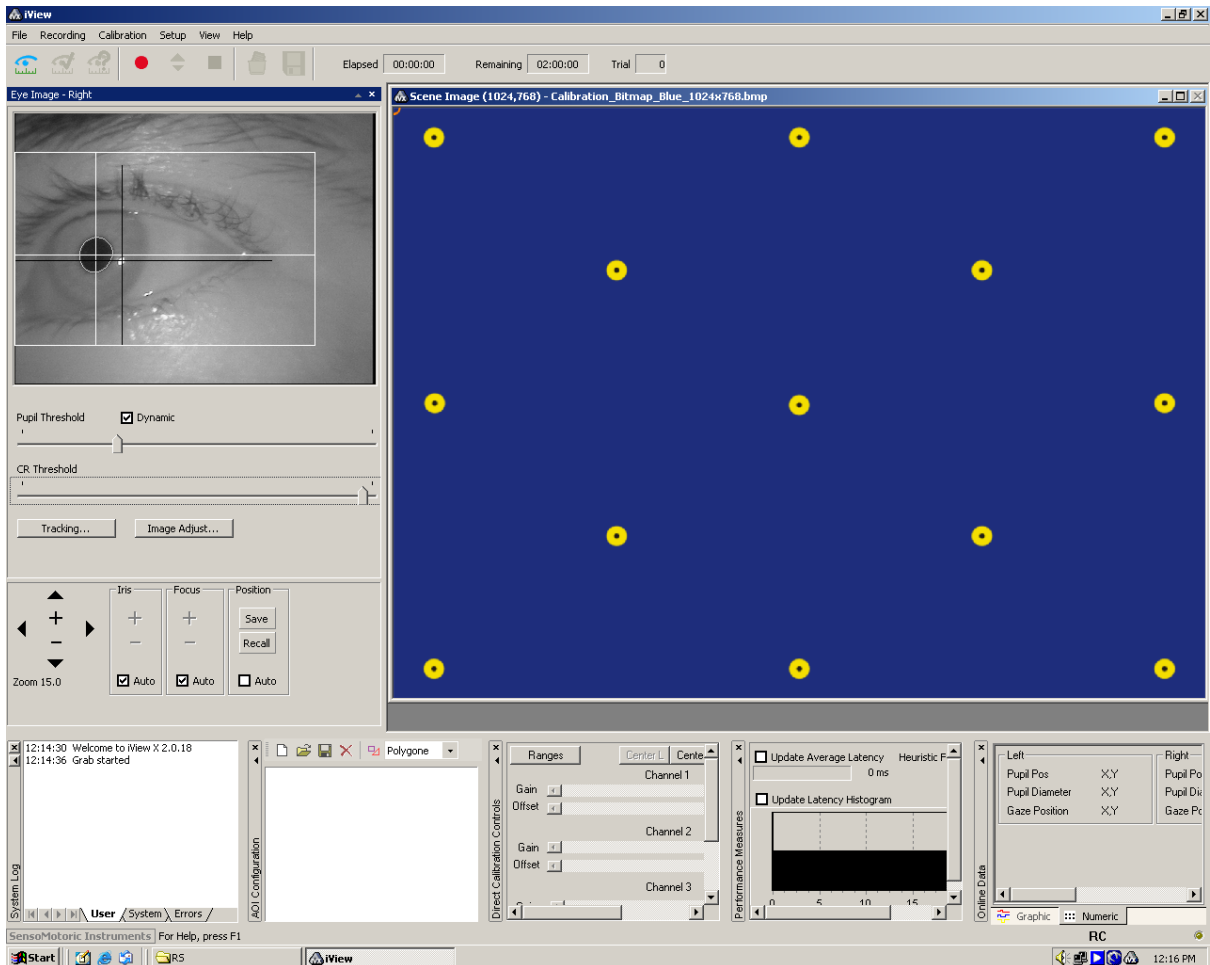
iView

File Recording Calibration Setup View Help

Elapsed 00:00:00 Remaining 02:00:00 Trial 0

Eye Image - Right

Scene Image (1024,768) - Calibration_Bitmap_Blue_1024x768.bmp

Pupil Threshold ☑ Dynamic

CR Threshold

Tracking... Image Adjust...

Iris Focus Position

+ + Save

− − Recall

Zoom 15.0 ☑ Auto ☑ Auto ☐ Auto

12:14:30 Welcome to iView X 2.0.18
12:14:36 Grab started

System Log

User System Errors

AOI Configuration

Polygone

Direct Calibration Controls

Ranges Center L Cente

Channel 1
Gain
Offset
Channel 2
Gain
Offset
Channel 3

Performance Measures

☐ Update Average Latency Heuristic F
0 ms
☐ Update Latency Histogram

0 5 10 15

Online Data

| Left | | Right |
|---|---|---|
| Pupil Pos | X,Y | Pupil Po |
| Pupil Diameter | X,Y | Pupil Di |
| Gaze Position | X,Y | Gaze Po |

Graphic Numeric

SensoMotoric Instruments For Help, press F1 RC

Start RS iView 12:16 PM